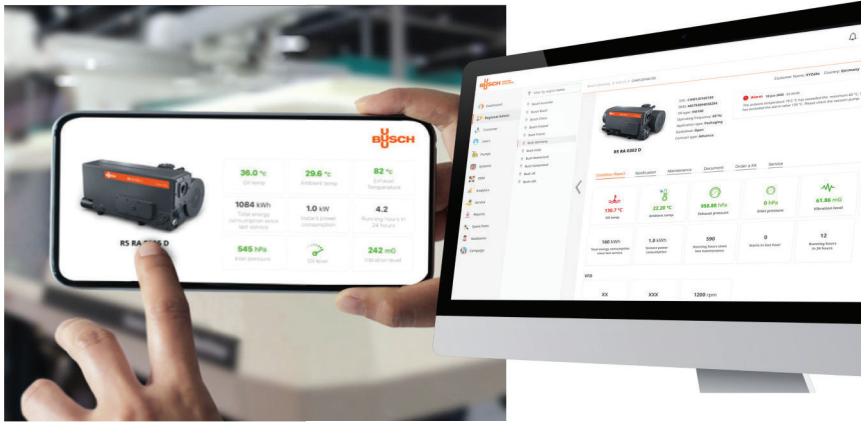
BUSCH

RS RA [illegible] D

36.0 °C
Oil temp

29.6 °C
Ambient temp

82 °C
Exhaust Temperature

1084 kWh
Total energy consumption since last service

1.0 kW
Instant power consumption

4.2
Running hours in 24 hours

545 hPa
Inlet pressure

Oil level

242 mG
Vibration level

BUSCH

Dashboard
Customer
Pumps
Analytics
Service
Reports
Campaign

RS RA 0302 D

Customer Name: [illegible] Country: Germany

Condition Report
Notification
Maintenance
Document
Order a Kit
Service

130.7 °C
Oil temp

22.20 °C
Ambient temp

958.88 hPa
Exhaust pressure

0 hPa
Inlet pressure

61.86 mG
Vibration level

180 kWh
Total energy consumption since last service

1.8 kWh
Instant power consumption

590
Running hours since last maintenance

0
Starts in last hour

12
Running hours in 24 hours

XX

XXX

1200 rpm